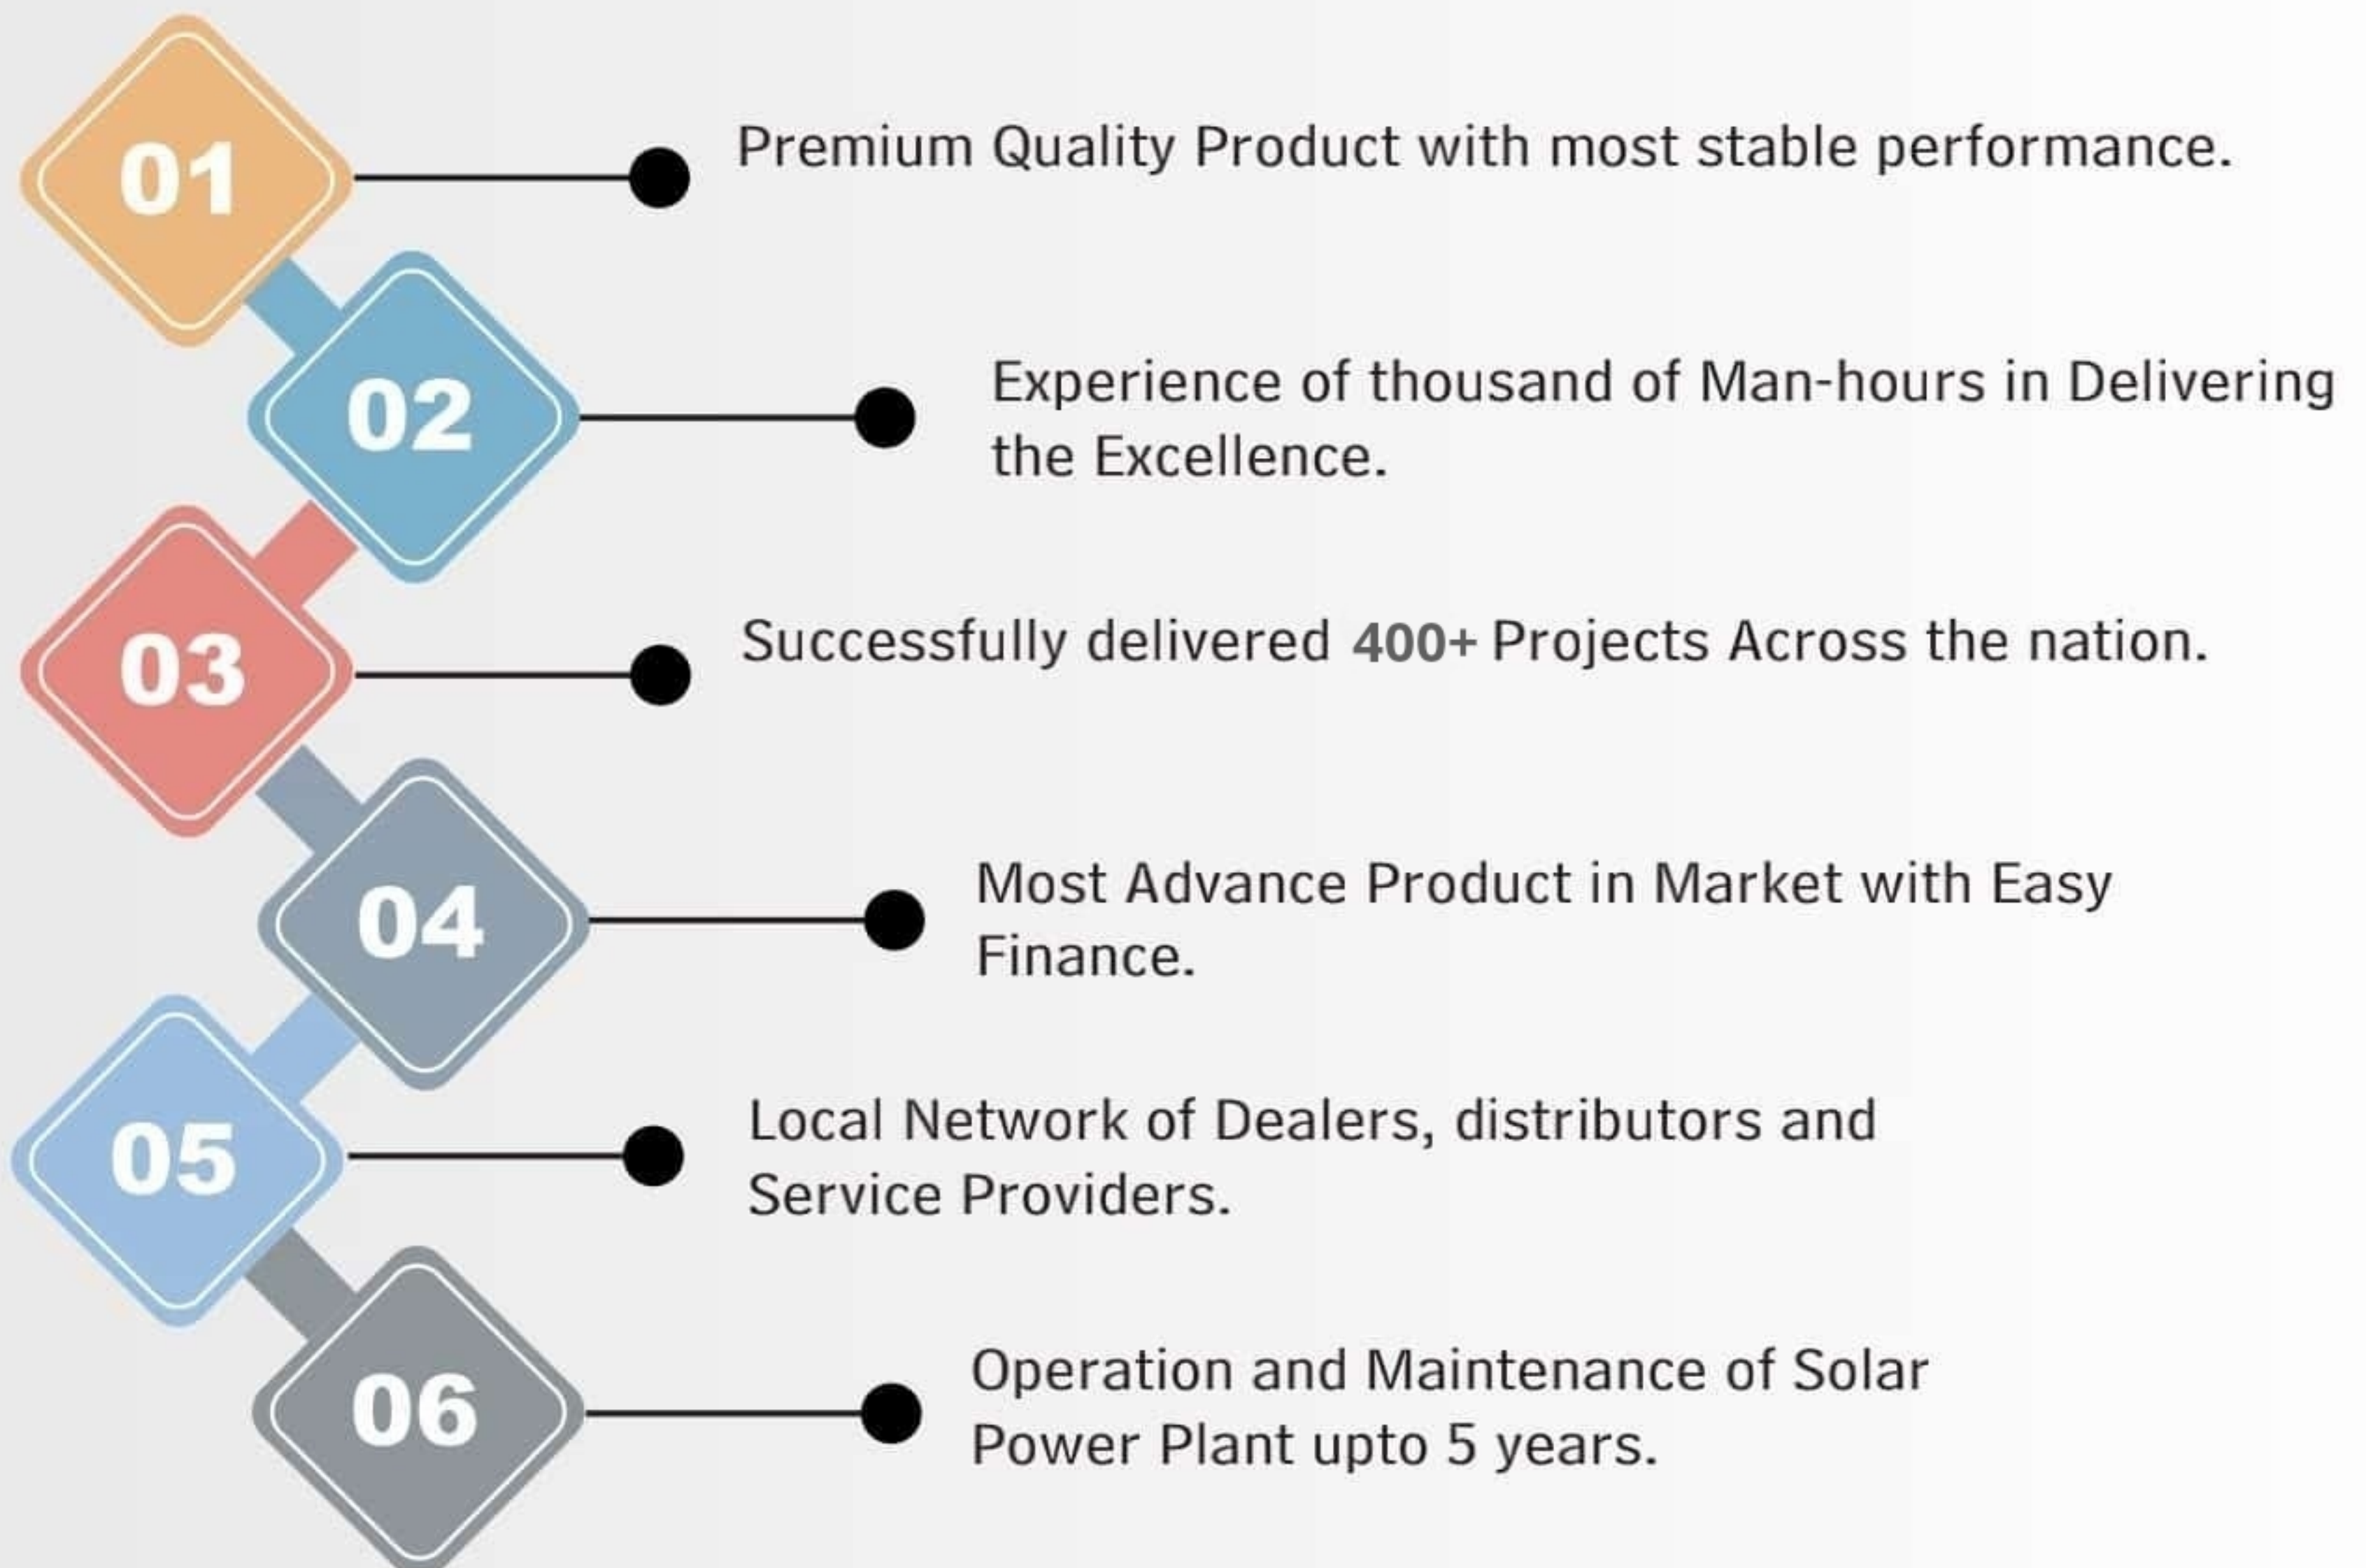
01

Premium Quality Product with most stable performance.

02

Experience of thousand of Man-hours in Delivering the Excellence.

03

Successfully delivered 400+ Projects Across the nation.

04

Most Advance Product in Market with Easy Finance.

05

Local Network of Dealers, distributors and Service Providers.

06

Operation and Maintenance of Solar Power Plant upto 5 years.